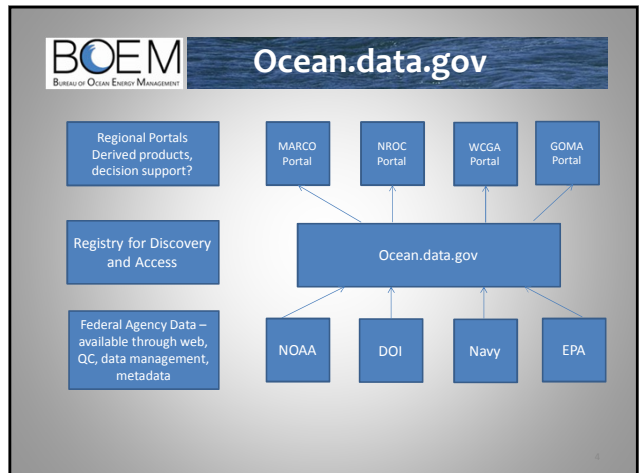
BOEM
Bureau of Ocean Energy Management

Ocean.data.gov

Regional Portals Derived products, decision support?

MARCO Portal

NROC Portal

WCGA Portal

GOMA Portal

Registry for Discovery and Access

Ocean.data.gov

Federal Agency Data – available through web, QC, data management, metadata

NOAA

DOI

Navy

EPA

4